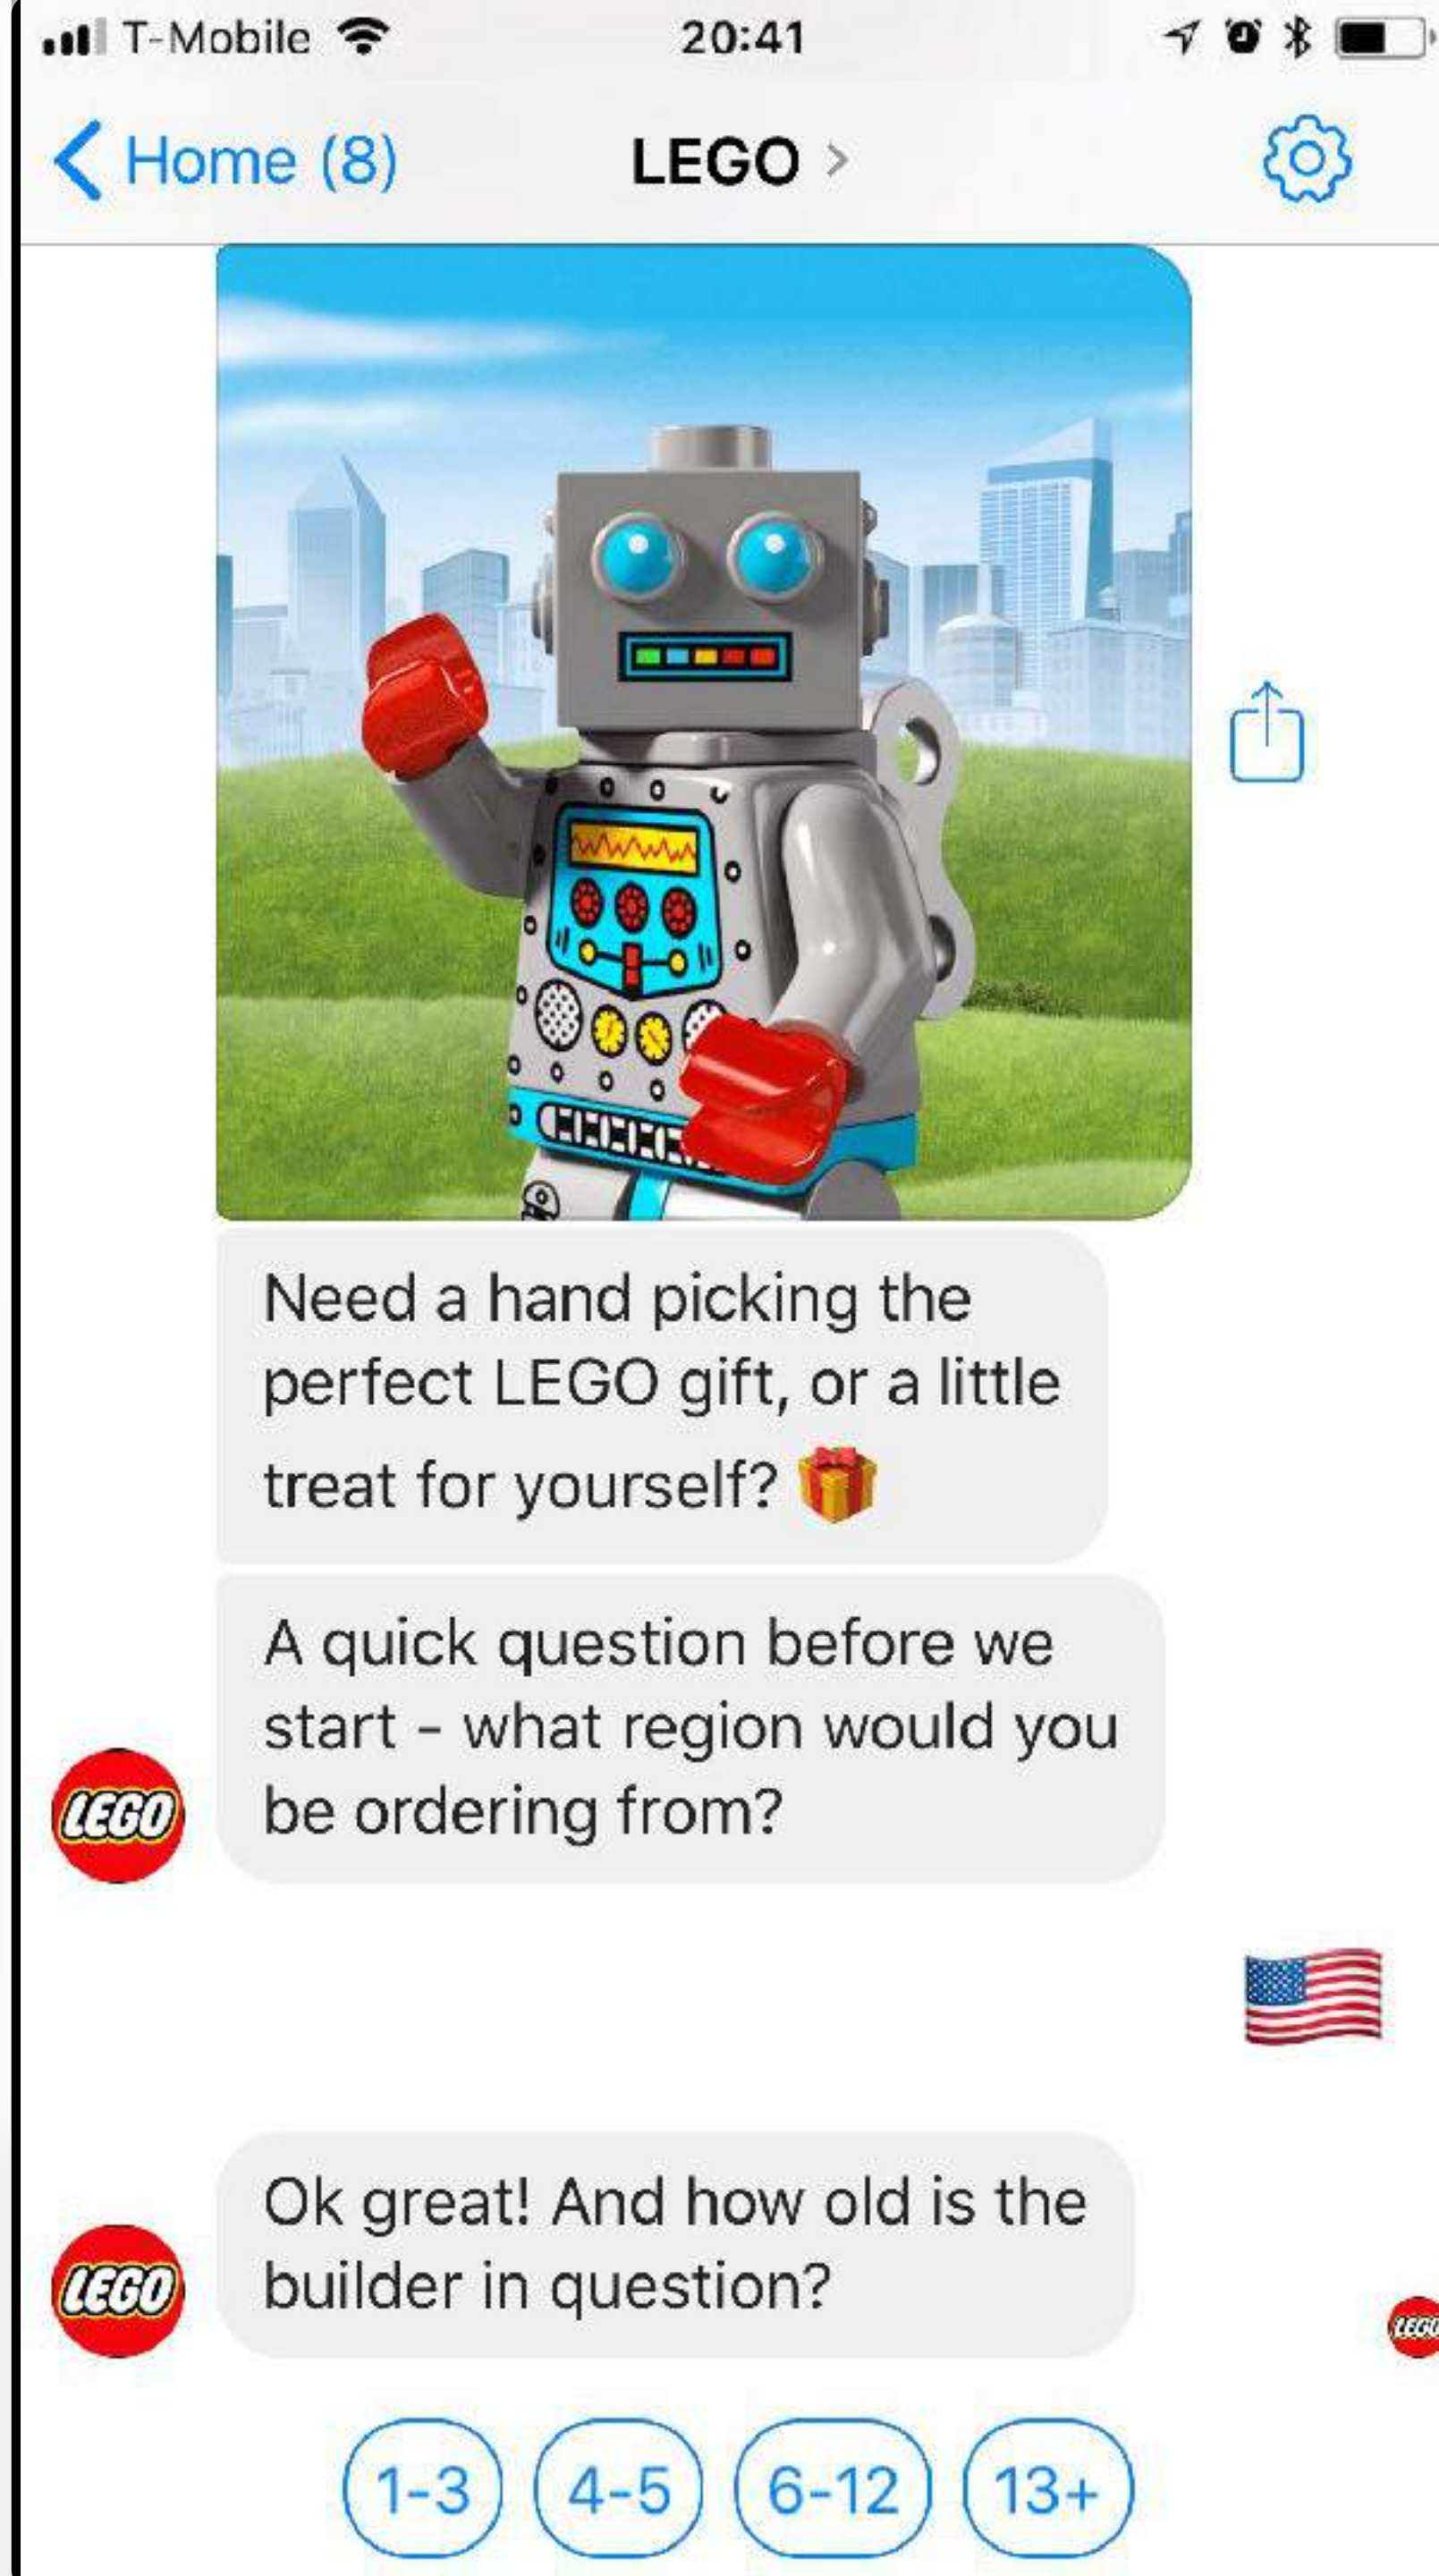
T-Mobile 20:41

Home (8) LEGO

Need a hand picking the perfect LEGO gift, or a little treat for yourself? 🎁

A quick question before we start - what region would you be ordering from?

LEGO

🇺🇸

Ok great! And how old is the builder in question?

LEGO

1-3 4-5 6-12 13+